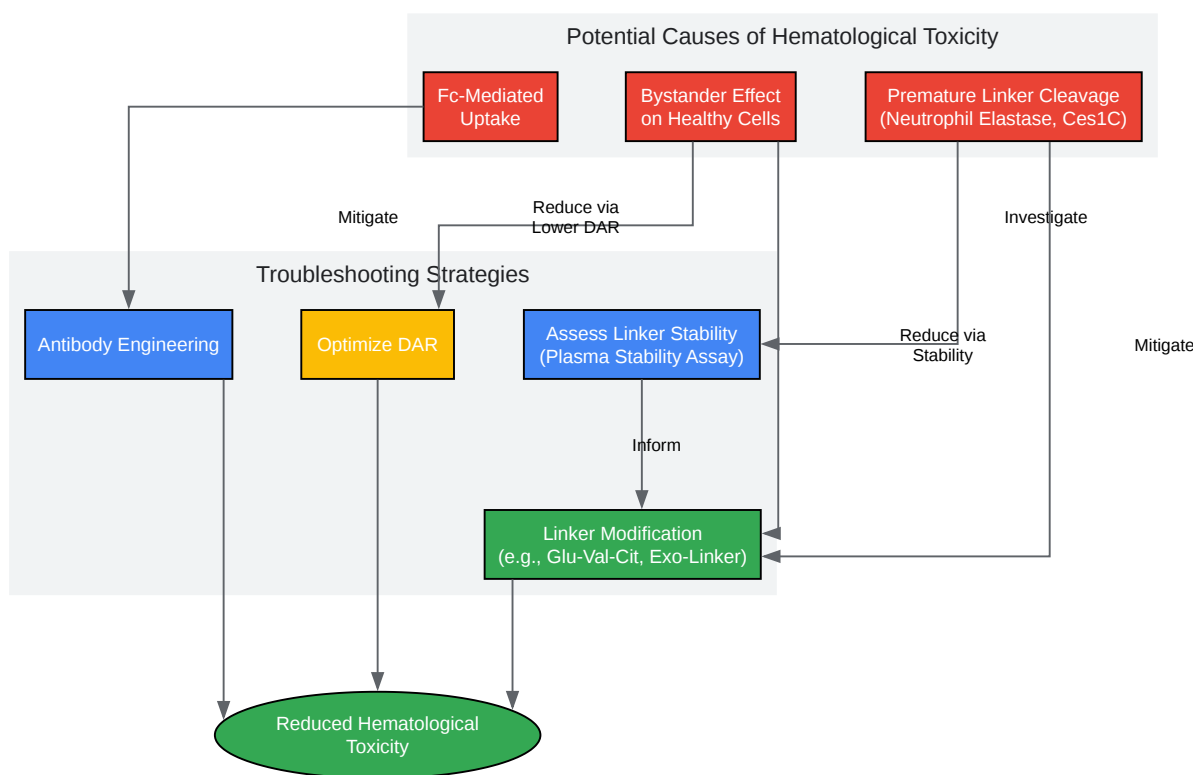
Potential Causes of Hematological Toxicity

Fc-Mediated Uptake

Bystander Effect on Healthy Cells

Premature Linker Cleavage (Neutrophil Elastase, Ces1C)

Mitigate

Reduce via Lower DAR

Investigate

Troubleshooting Strategies

Antibody Engineering

Optimize DAR

Assess Linker Stability (Plasma Stability Assay)

Reduce via Stability

Mitigate

Inform

Linker Modification (e.g., Glu-Val-Cit, Exo-Linker)

Reduced Hematological Toxicity